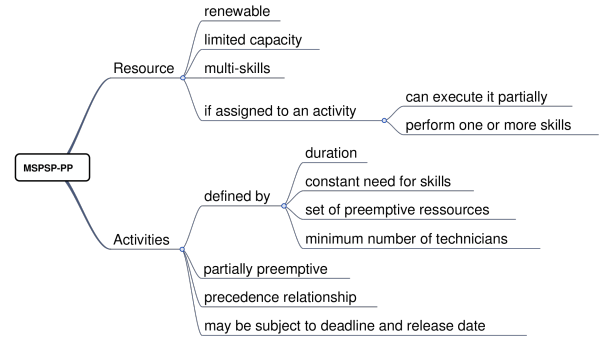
MSPSP-PP

Resource
renewable
limited capacity
multi-skills
if assigned to an activity
can execute it partially
perform one or more skills

Activities
defined by
duration
constant need for skills
set of preemptive ressources
minimum number of technicians
partially preemptive
precedence relationship
may be subject to deadline and release date